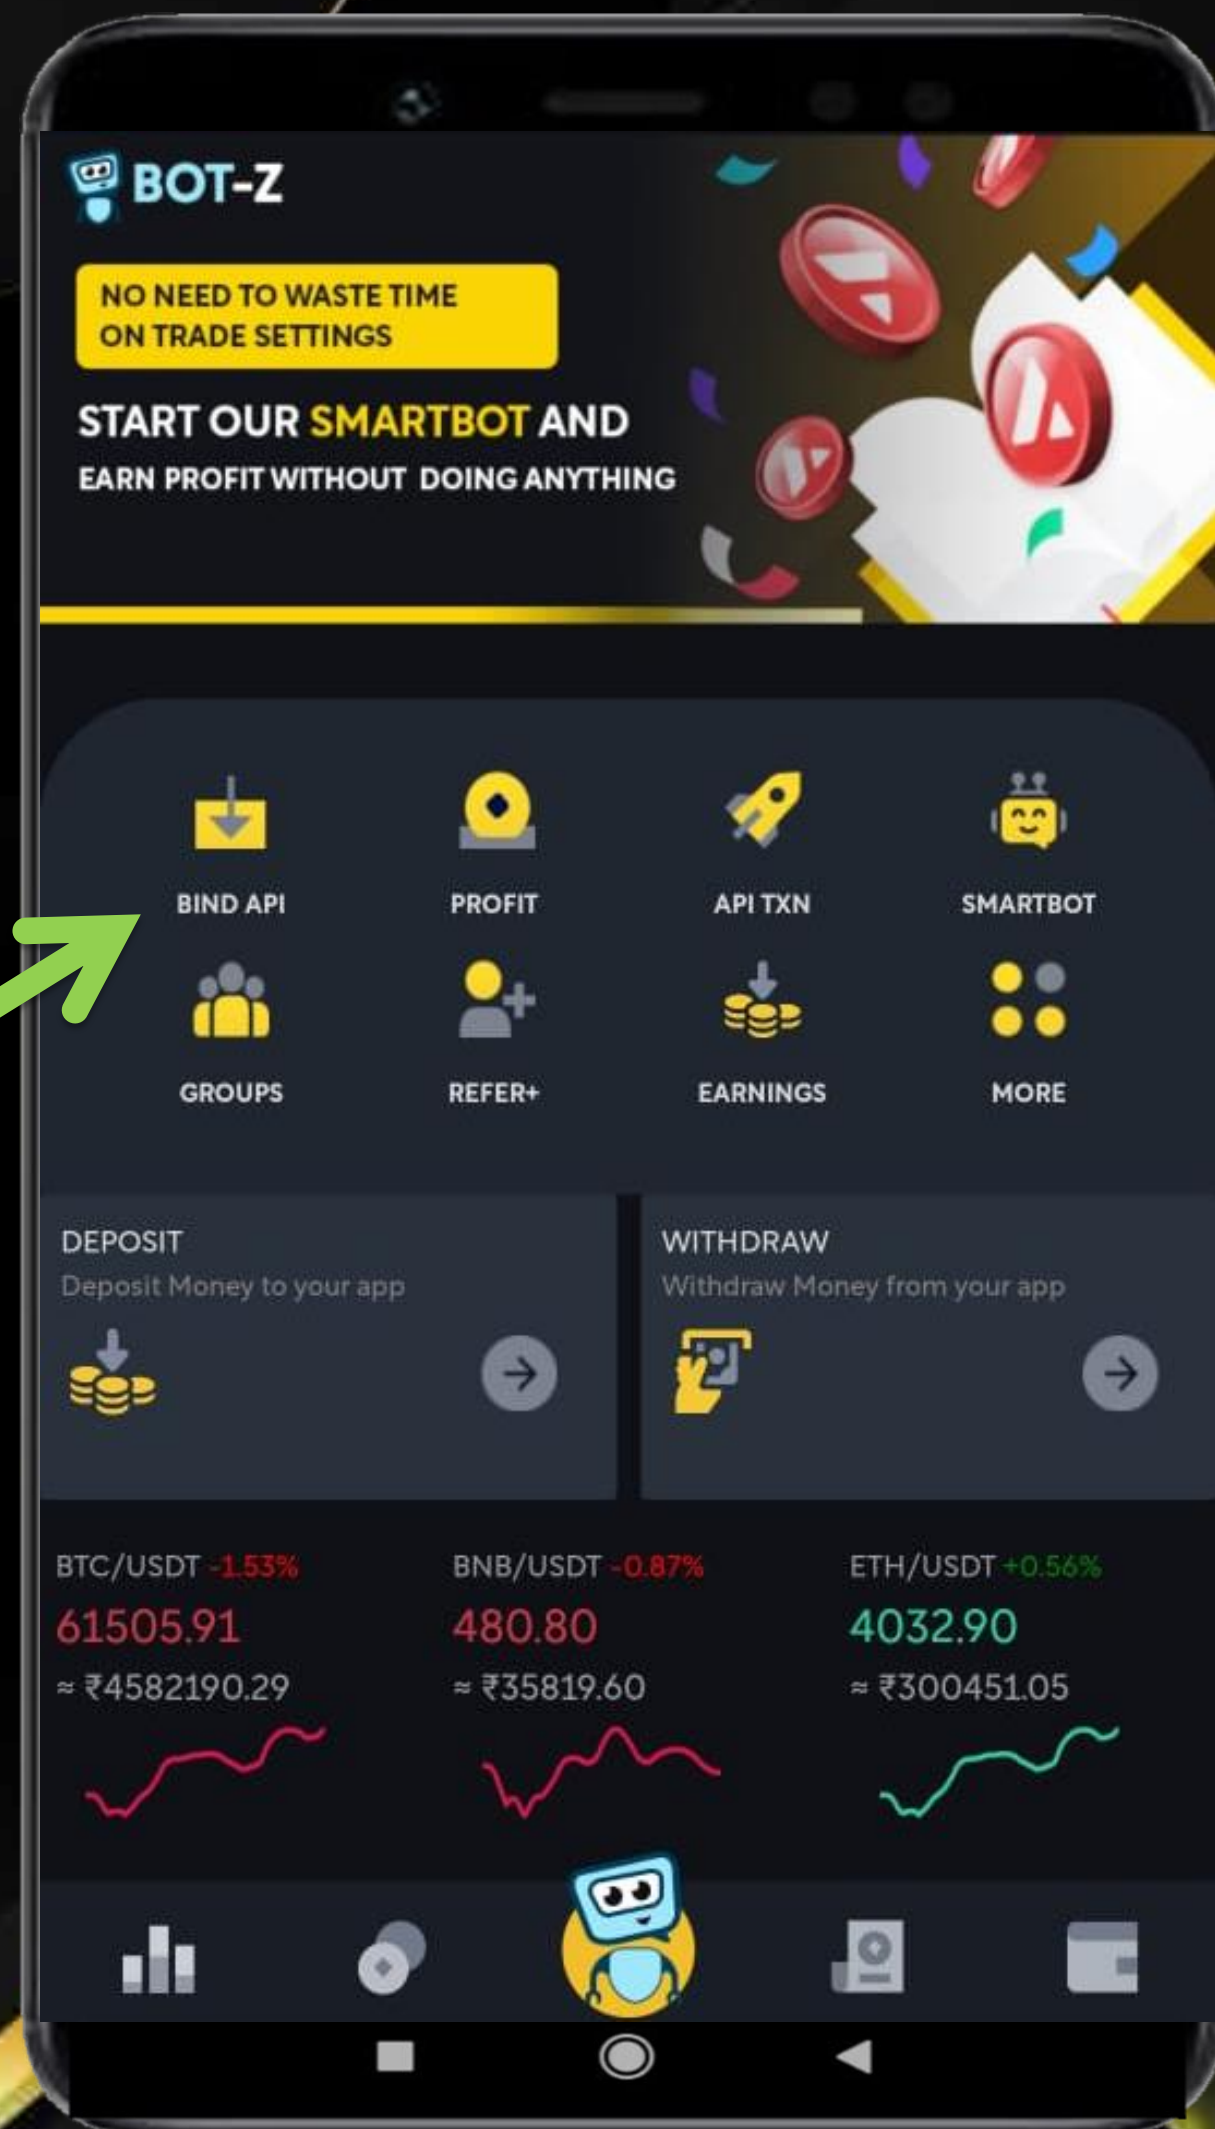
BOT-Z

NO NEED TO WASTE TIME ON TRADE SETTINGS

START OUR SMARTBOT AND EARN PROFIT WITHOUT DOING ANYTHING

BIND API
PROFIT
API TXN
SMARTBOT
GROUPS
REFER+
EARNINGS
MORE

DEPOSIT
Deposit Money to your app

WITHDRAW
Withdraw Money from your app

BTC/USDT -1.53%
61505.91
≈ ₹4582190.29

BNB/USDT -0.87%
480.80
≈ ₹35819.60

ETH/USDT +0.56%
4032.90
≈ ₹300451.05